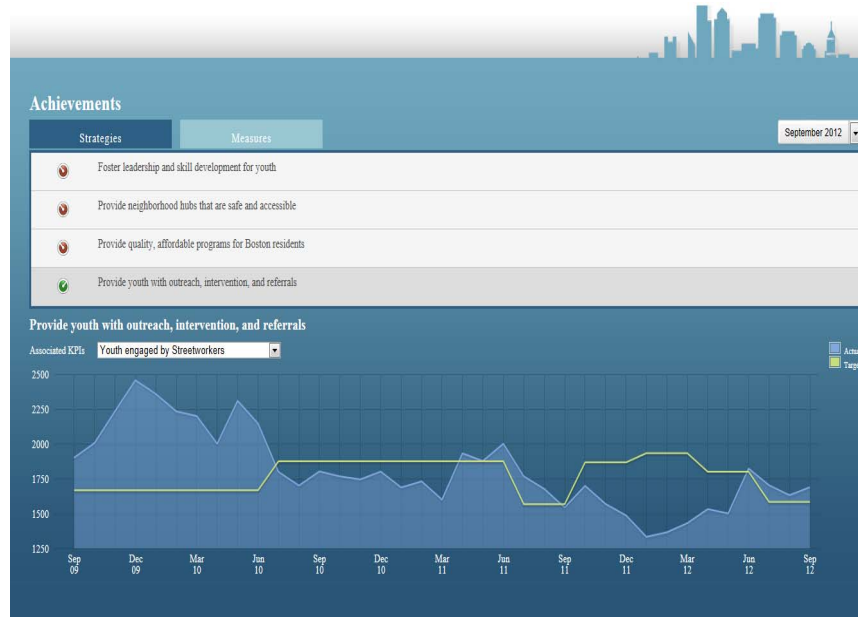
Achievements

Strategies | Measures

September 2012

Foster leadership and skill development for youth

Provide neighborhood hubs that are safe and accessible

Provide quality, affordable programs for Boston residents

Provide youth with outreach, intervention, and referrals

Provide youth with outreach, intervention, and referrals

Associated KPIs Youth engaged by Streetworkers

Actu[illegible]
Targ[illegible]

2500
2250
2000
1750
1500
1250

Sep 09
Dec 09
Mar 10
Jun 10
Sep 10
Dec 10
Mar 11
Jun 11
Sep 11
Dec 11
Mar 12
Jun 12
Sep 12